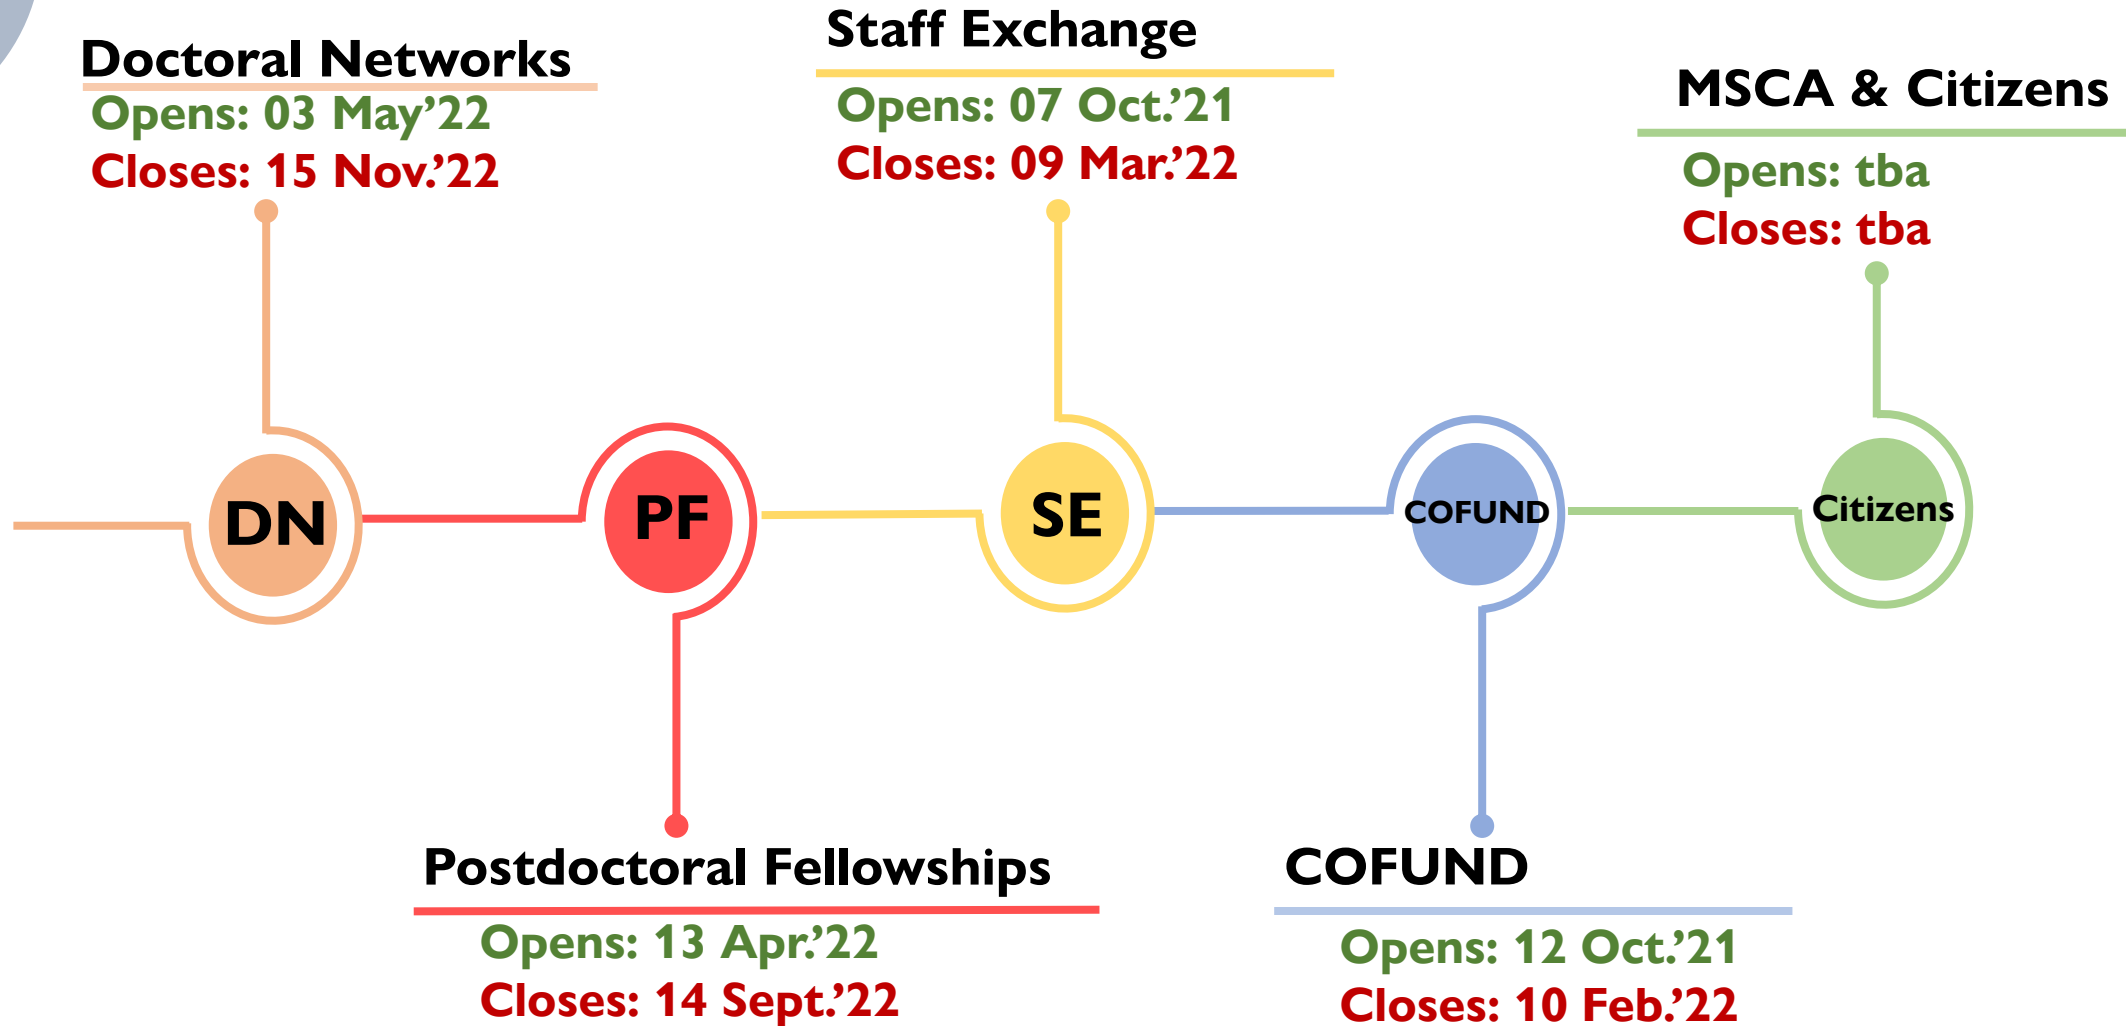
Doctoral Networks
Opens: 03 May'22
Closes: 15 Nov.'22

Staff Exchange
Opens: 07 Oct.'21
Closes: 09 Mar.'22

MSCA & Citizens
Opens: tba
Closes: tba

DN

PF

SE

COFUND

Citizens

Postdoctoral Fellowships
Opens: 13 Apr.'22
Closes: 14 Sept.'22

COFUND
Opens: 12 Oct.'21
Closes: 10 Feb.'22